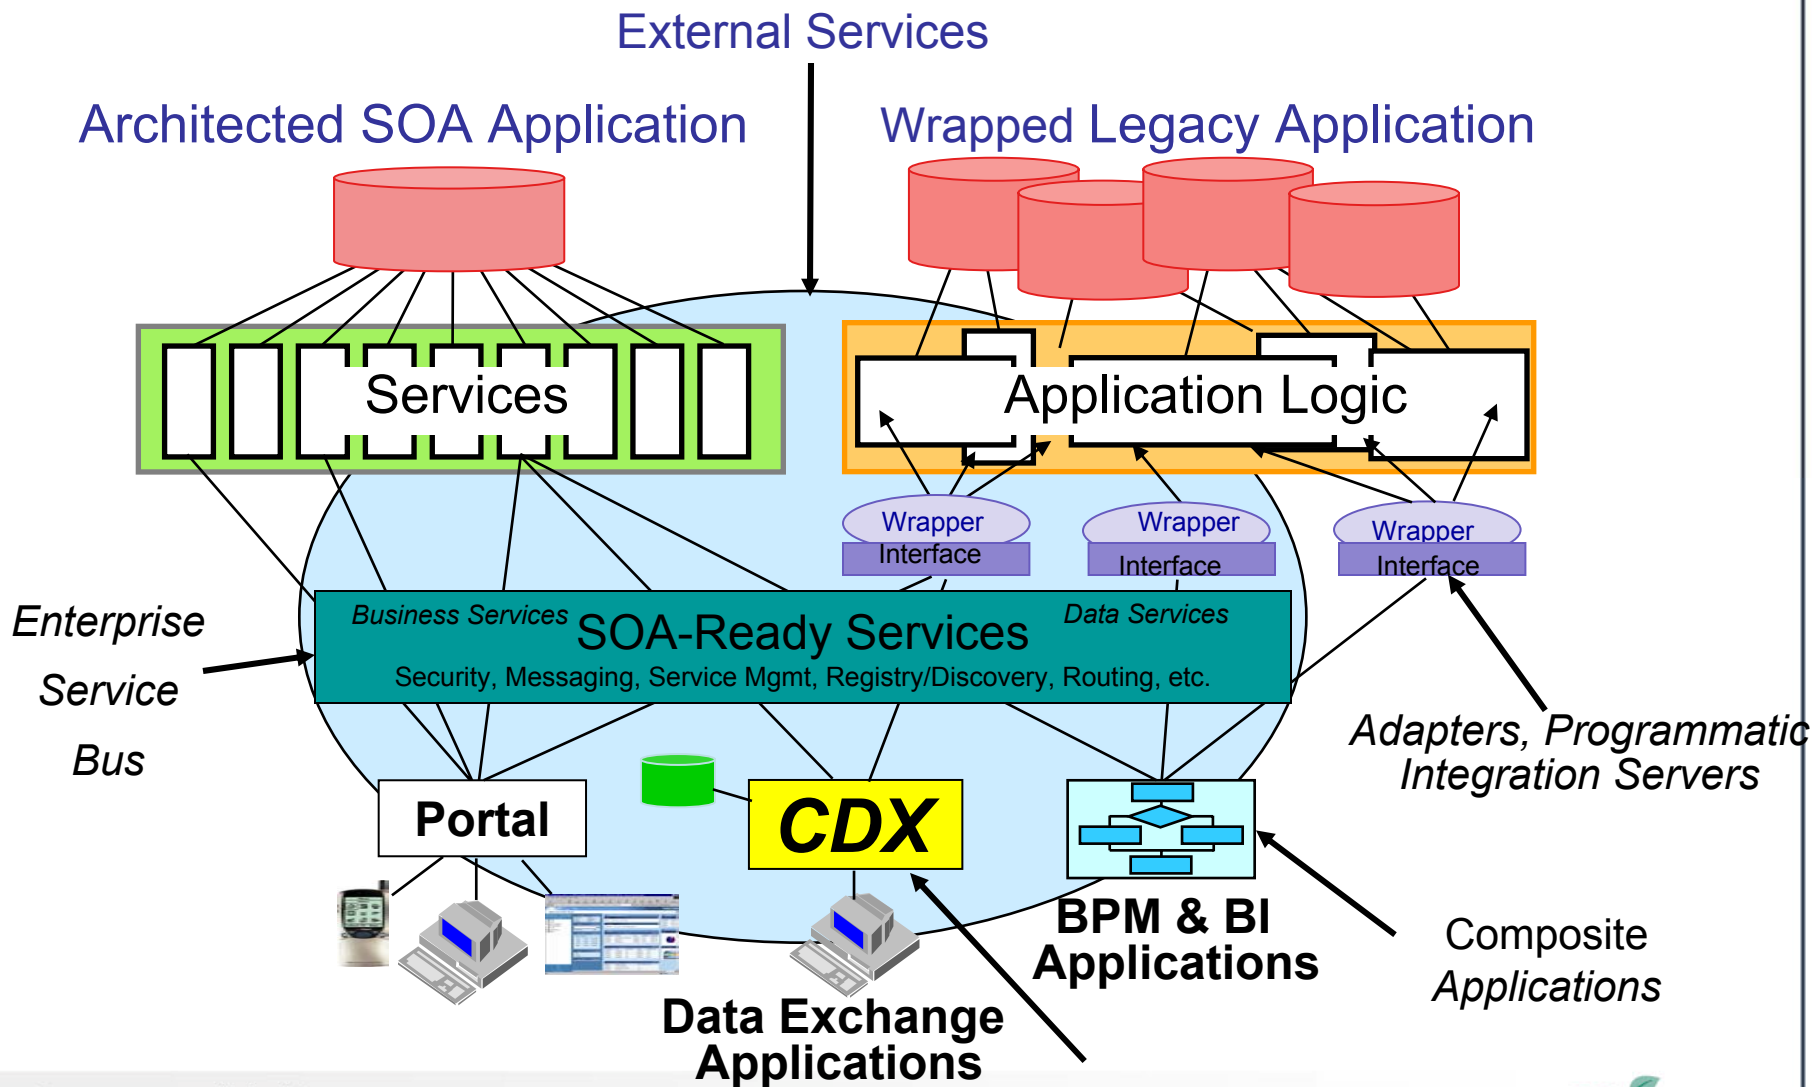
External Services

Architected SOA Application

Wrapped Legacy Application

Services

Application Logic

Wrapper
Interface

Wrapper
Interface

Wrapper
Interface

Enterprise
Service
Bus

Business Services
SOA-Ready Services
Data Services
Security, Messaging, Service Mgmt, Registry/Discovery, Routing, etc.

Adapters, Programmatic
Integration Servers

Portal

CDX

BPM & BI
Applications

Composite
Applications

Data Exchange
Applications